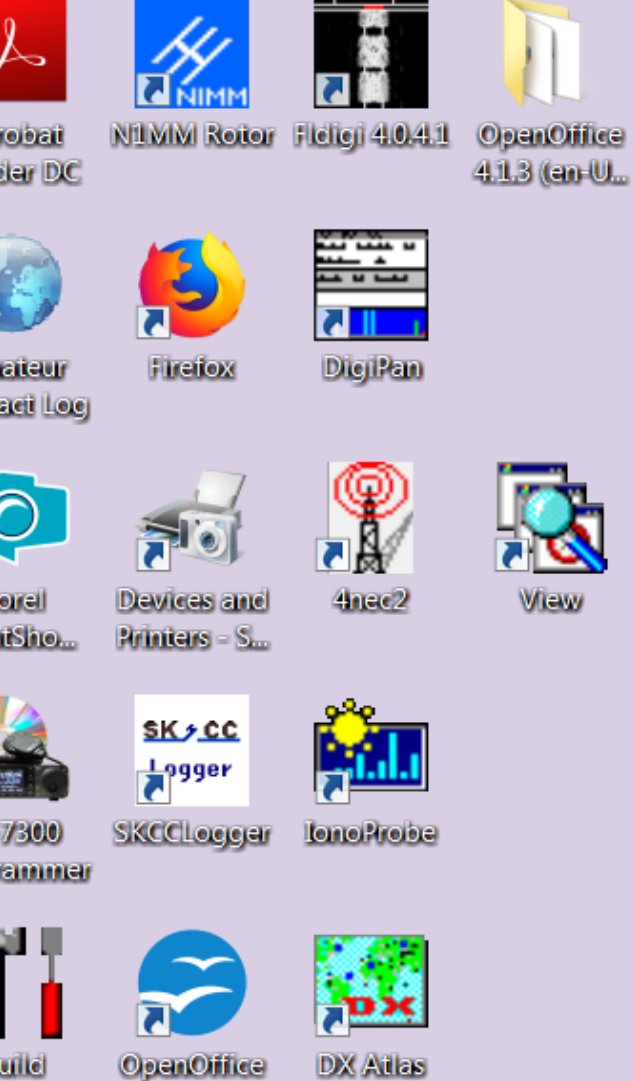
robat
der DC

NIMM

N1MM Rotor

Fldigi 4.0.4.1

OpenOffice 4.1.3 (en-U...

ateur
act Log

Firefox

DigiPan

orel
tSho...

Devices and Printers - S...

4nec2

View

7300
ammer

SK CC Logger

SKCCLogger

IonoProbe

uild

OpenOffice

DX

DX Atlas